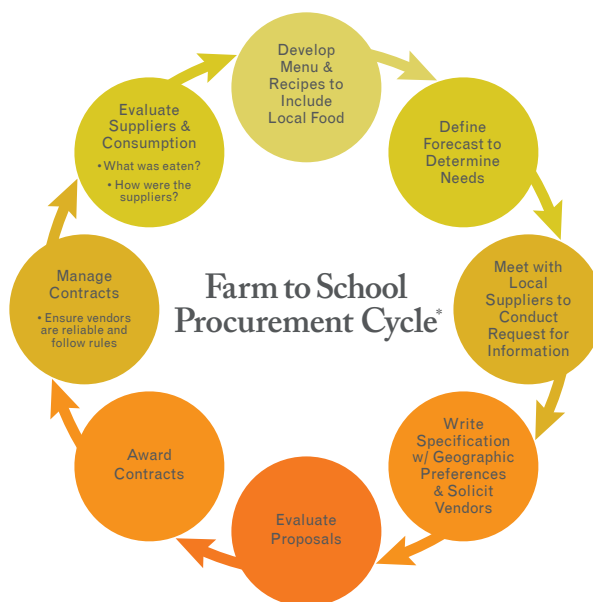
Farm to School Procurement Cycle*

Develop Menu & Recipes to Include Local Food

Define Forecast to Determine Needs

Meet with Local Suppliers to Conduct Request for Information

Write Specification w/ Geographic Preferences & Solicit Vendors

Evaluate Proposals

Award Contracts

Manage Contracts
• Ensure vendors are reliable and follow rules

Evaluate Suppliers & Consumption
• What was eaten?
• How were the suppliers?